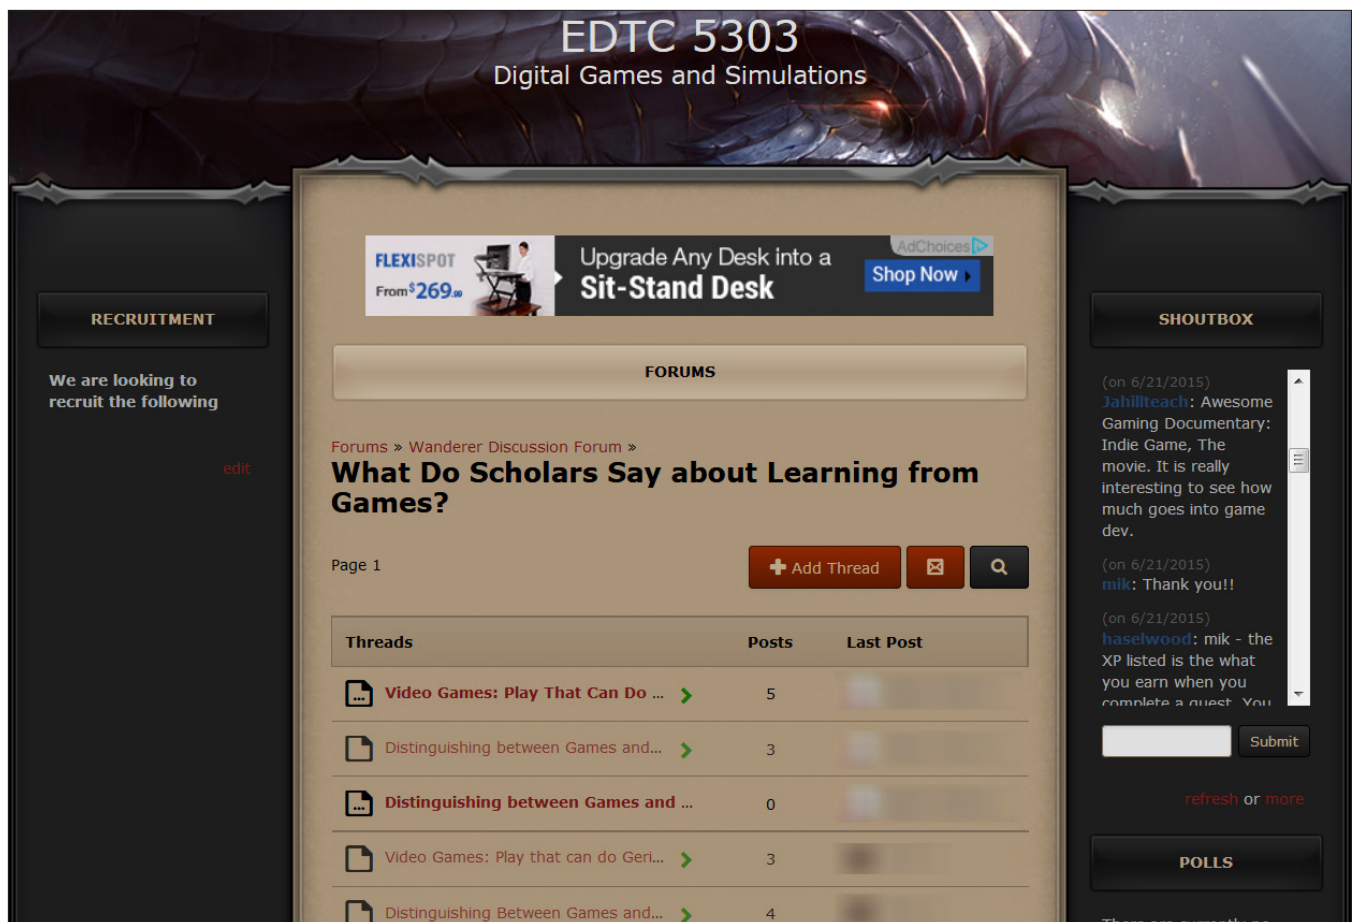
EDTC 5303
Digital Games and Simulations

RECRUITMENT

We are looking to recruit the following

edit

FLEXISPOT From $269.99
Upgrade Any Desk into a Sit-Stand Desk
AdChoices
Shop Now

FORUMS

Forums » Wanderer Discussion Forum »
What Do Scholars Say about Learning from Games?

Page 1

Add Thread

| Threads | Posts | Last Post |
|---|---|---|
| Video Games: Play That Can Do ... | 5 | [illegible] |
| Distinguishing between Games and... | 3 | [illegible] |
| Distinguishing between Games and ... | 0 | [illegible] |
| Video Games: Play that can do Geri... | 3 | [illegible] |
| Distinguishing Between Games and... | 4 | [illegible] |

SHOUTBOX

(on 6/21/2015)
Jahillteach: Awesome Gaming Documentary: Indie Game, The movie. It is really interesting to see how much goes into game dev.

(on 6/21/2015)
mik: Thank you!!

(on 6/21/2015)
haselwood: mik - the XP listed is the what you earn when you complete a quest. You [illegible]

Submit

refresh or more

POLLS

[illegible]